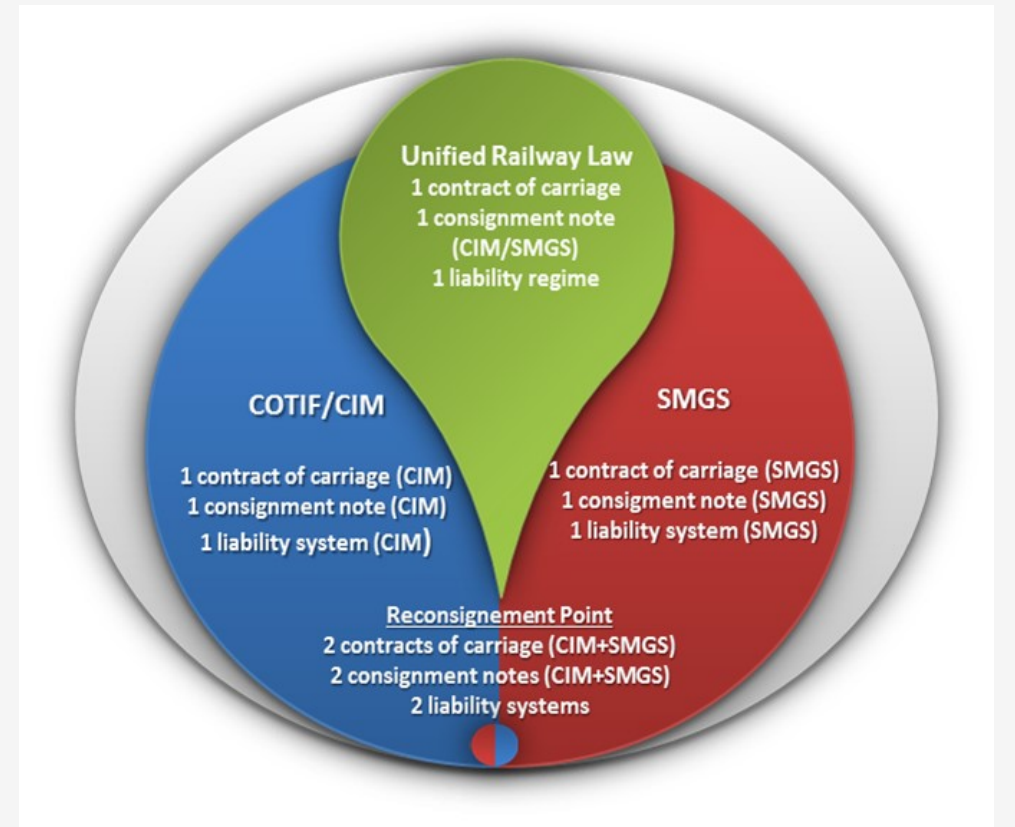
Unified Railway Law
1 contract of carriage
1 consignment note
(CIM/SMGS)
1 liability regime

COTIF/CIM

1 contract of carriage (CIM)
1 consignment note (CIM)
1 liability system (CIM)

SMGS

1 contract of carriage (SMGS)
1 consigment note (SMGS)
1 liability system (SMGS)

Reconsignement Point
2 contracts of carriage (CIM+SMGS)
2 consignment notes (CIM+SMGS)
2 liability systems